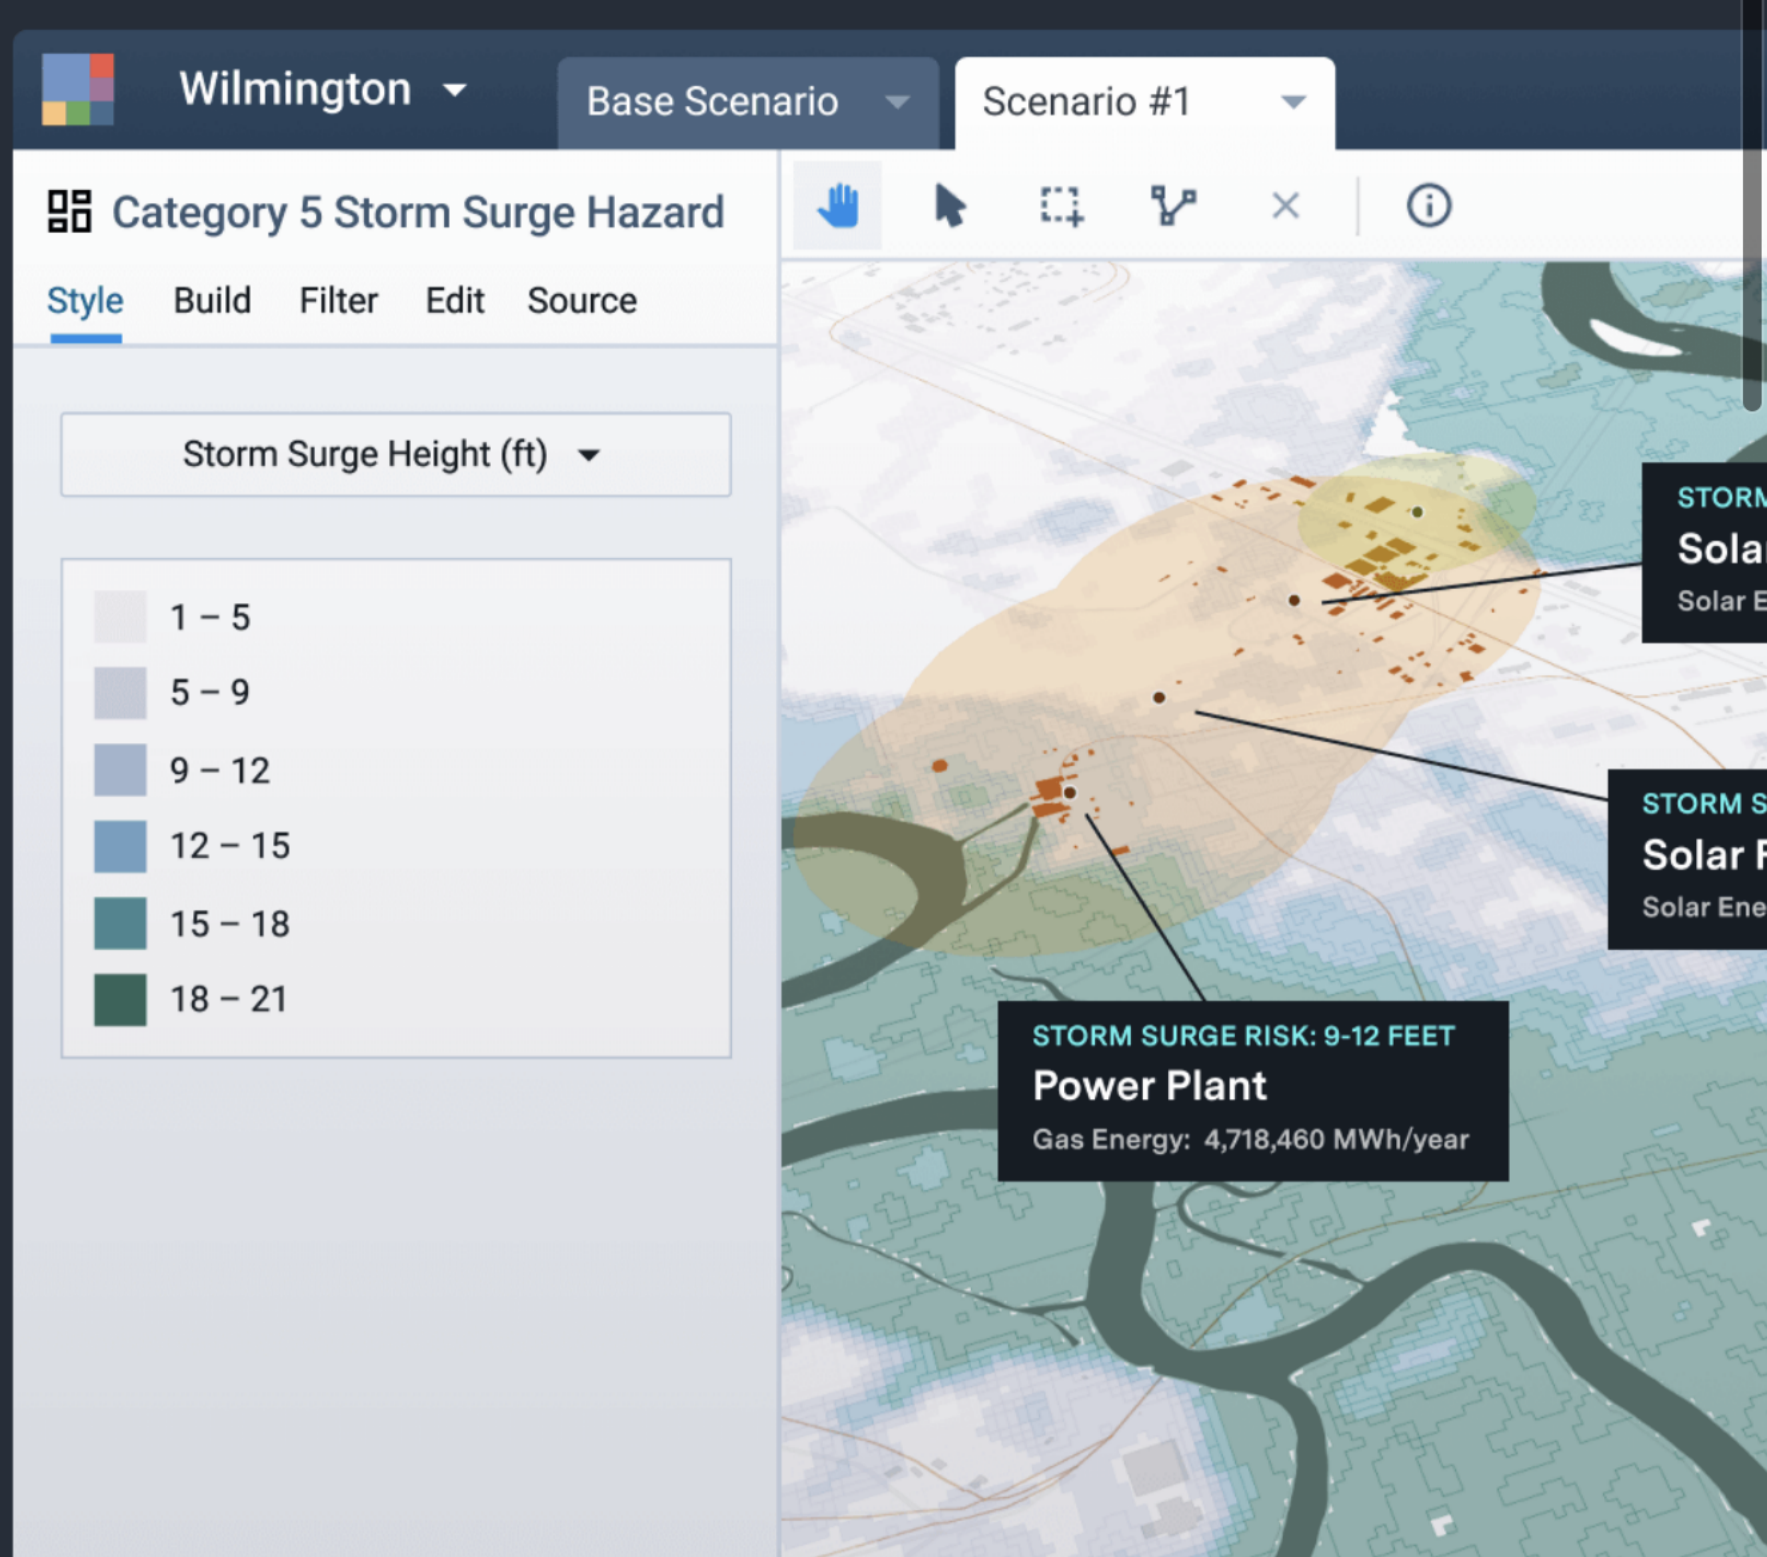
Wilmington

Base Scenario

Scenario #1

Category 5 Storm Surge Hazard

Style Build Filter Edit Source

Storm Surge Height (ft)

1 – 5
5 – 9
9 – 12
12 – 15
15 – 18
18 – 21

STORM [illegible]
Sola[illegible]
Solar E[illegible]

STORM S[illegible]
Solar F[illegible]
Solar Ene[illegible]

STORM SURGE RISK: 9-12 FEET
Power Plant
Gas Energy: 4,718,460 MWh/year